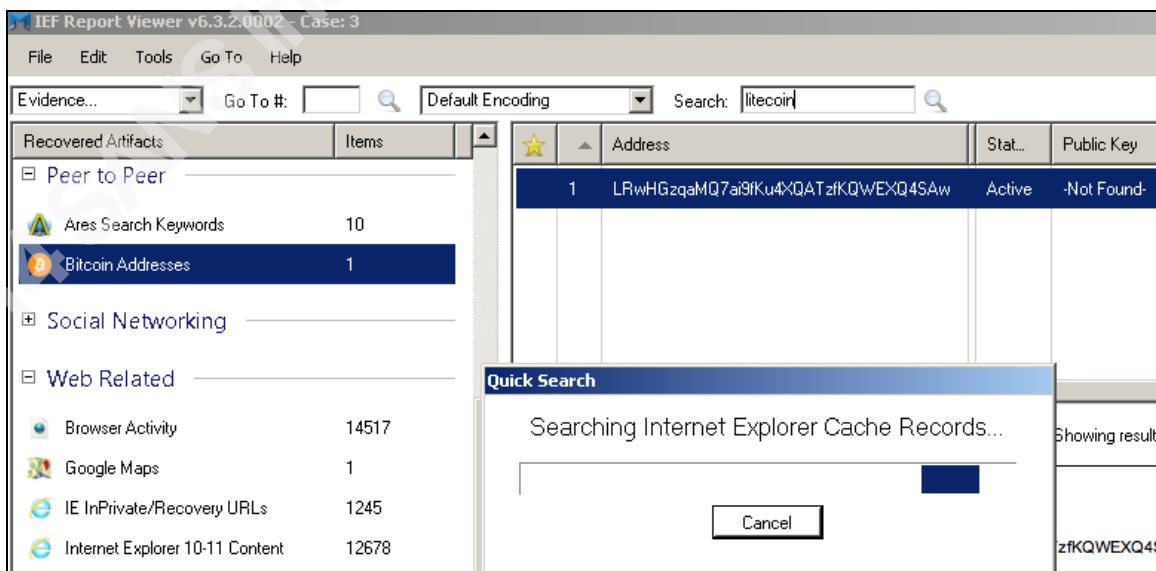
IEF Report Viewer v6.3.2.0002 - Case: 3

File Edit Tools Go To Help

Evidence... Go To #: Default Encoding Search: litecoin

| Recovered Artifacts | Items |
|---|---|
| ⊟ Peer to Peer | |
| Ares Search Keywords | 10 |
| Bitcoin Addresses | 1 |
| ⊞ Social Networking | |
| ⊟ Web Related | |
| Browser Activity | 14517 |
| Google Maps | 1 |
| IE InPrivate/Recovery URLs | 1245 |
| Internet Explorer 10-11 Content | 12678 |

| | | Address | Stat... | Public Key |
|---|---|---|---|---|
| | 1 | LRwHGzqaMQ7ai9fKu4XQATzfKQWEXQ4SAw | Active | -Not Found- |

Quick Search

Searching Internet Explorer Cache Records...

Cancel

Showing result

zfKQWEXQ4